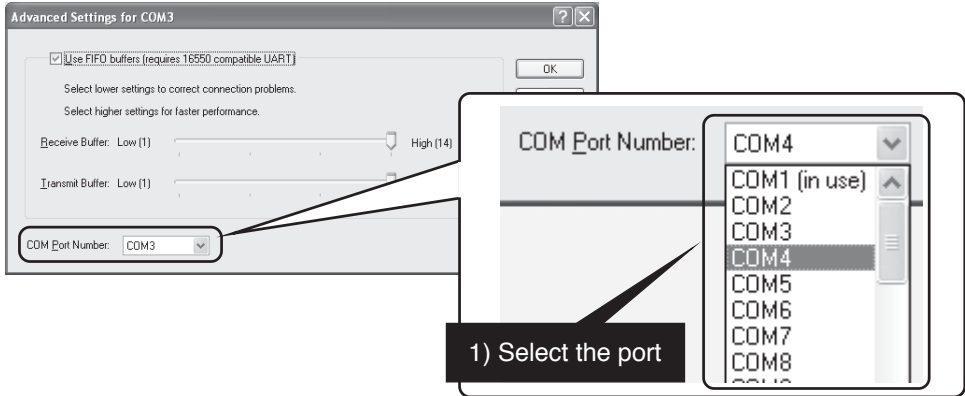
Advanced Settings for COM3

Use FIFO buffers (requires 16550 compatible UART)

OK

Select lower settings to correct connection problems.

Select higher settings for faster performance.

Receive Buffer: Low (1)

High (14)

Transmit Buffer: Low (1)

COM Port Number: COM3

COM Port Number: COM4

COM1 (in use)
COM2
COM3
COM4
COM5
COM6
COM7
COM8
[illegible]

1) Select the port